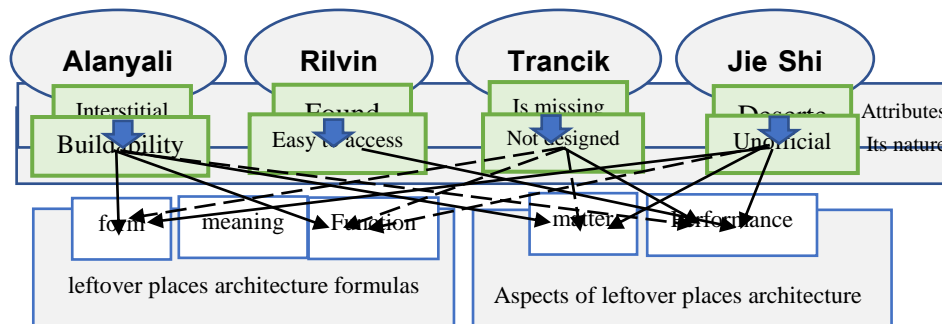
Alanyali
Rilvin
Trancik
Jie Shi
Interstitial
Found
Is missing
Deserte
Attributes
Buildability
Easy to access
Not designed
Unofficial
Its nature
form
meaning
Function
matters
Performance
leftover places architecture formulas
Aspects of leftover places architecture